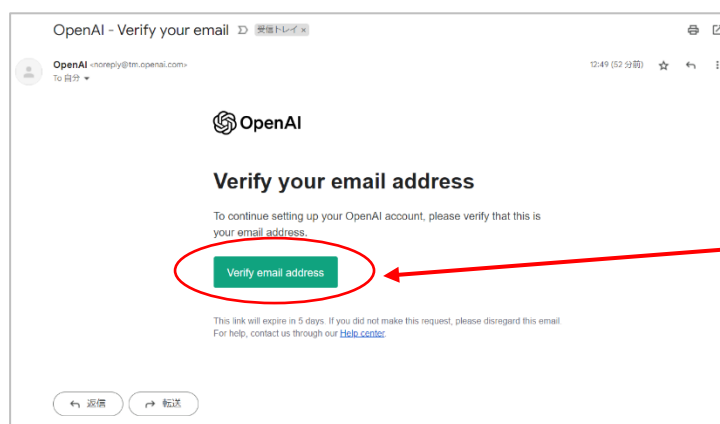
OpenAI - Verify your email 受信トレイ ×

OpenAI <noreply@tm.openai.com>
To 自分

12:49 (52 分前)

OpenAI

Verify your email address

To continue setting up your OpenAI account, please verify that this is your email address.

Verify email address

This link will expire in 5 days. If you did not make this request, please disregard this email. For help, contact us through our Help center.

返信 転送